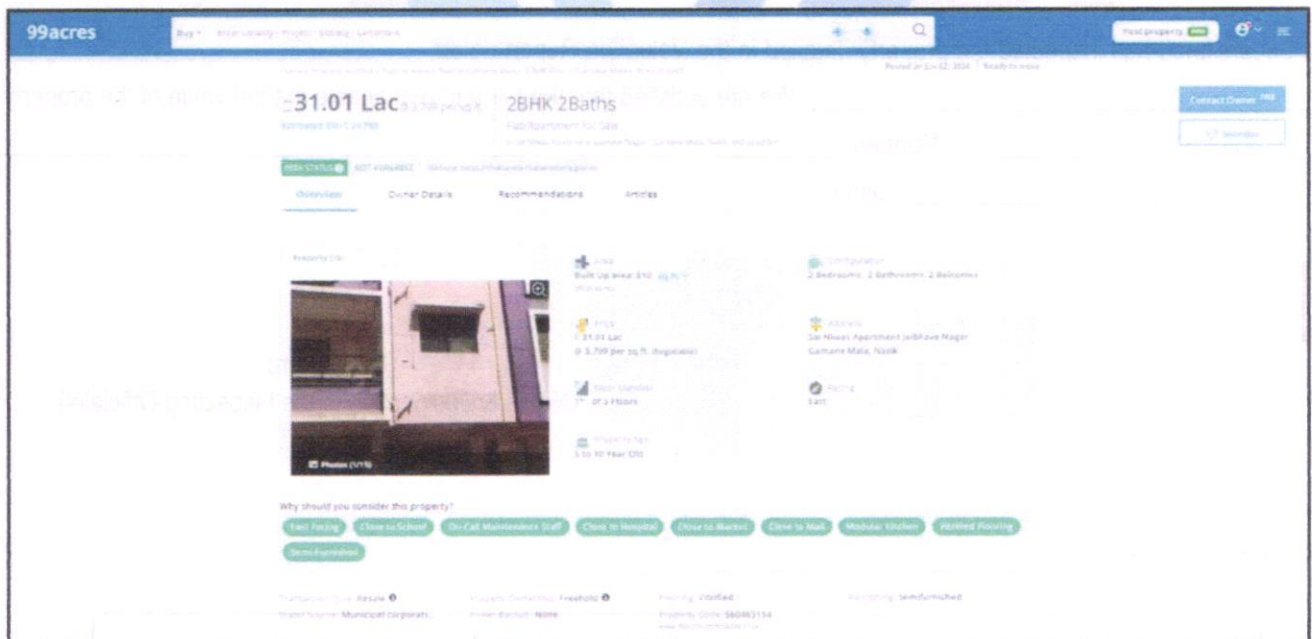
99acres

Buy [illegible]

Post property FREE

Posted on Jun 02, 2024 | Ready to move

₹31.01 Lac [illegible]

2BHK 2Baths

Flat/Apartment for Sale

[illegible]

Contact Owner FREE

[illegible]

RERA STATUS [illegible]

Overview

Owner Details

Recommendations

Articles

Property Site

Photos (1/15)

Area
Built Up area: 810 sq.ft.

Configuration
2 Bedrooms, 2 Bathrooms, 2 Balconies

Price
₹ 31.01 Lac
@ 3,799 per sq.ft. (Negotiable)

Address
Sai Niwas Apartment Jaibhave Nagar Gamane Mala, Nasik

Floor Number
1st of 3 Floors

Facing
East

Property Age
5 to 10 Year Old

Why should you consider this property?

East Facing

Close to School

On-Call Maintenance Staff

Close to Hospital

Close to Market

Close to Mall

Modular Kitchen

Vitrified Flooring

Semi-Furnished

Transaction Type: Resale

Property Ownership: Freehold

Flooring: Vitrified

Furnishing: Semifurnished

Water Source: Municipal corporati...

Power Backup: None

Property Code: S60463134

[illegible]